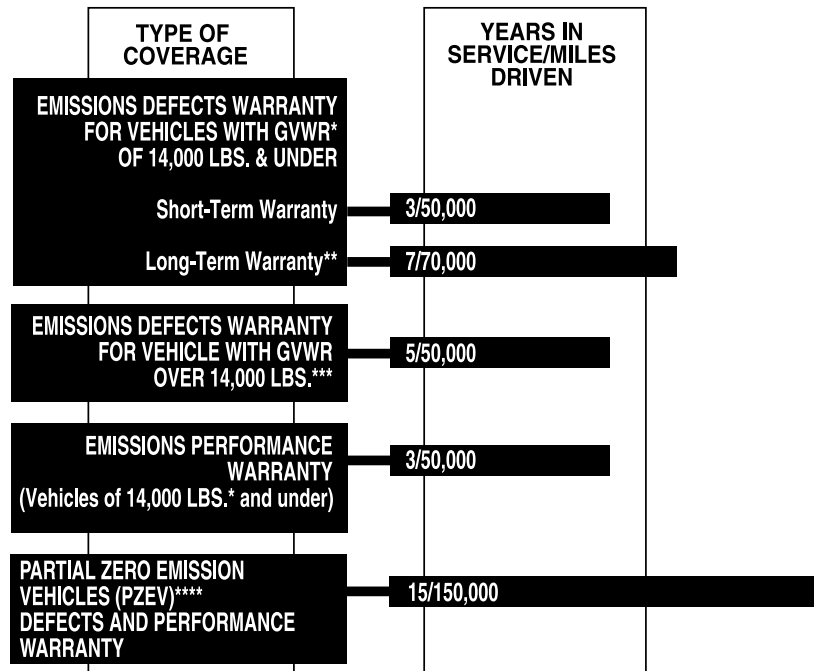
TYPE OF COVERAGE

YEARS IN SERVICE/MILES DRIVEN

EMISSIONS DEFECTS WARRANTY FOR VEHICLES WITH GVWR* OF 14,000 LBS. & UNDER

Short-Term Warranty

3/50,000

Long-Term Warranty**

7/70,000

EMISSIONS DEFECTS WARRANTY FOR VEHICLE WITH GVWR OVER 14,000 LBS.***

5/50,000

EMISSIONS PERFORMANCE WARRANTY (Vehicles of 14,000 LBS.* and under)

3/50,000

PARTIAL ZERO EMISSION VEHICLES (PZEV)**** DEFECTS AND PERFORMANCE WARRANTY

15/150,000